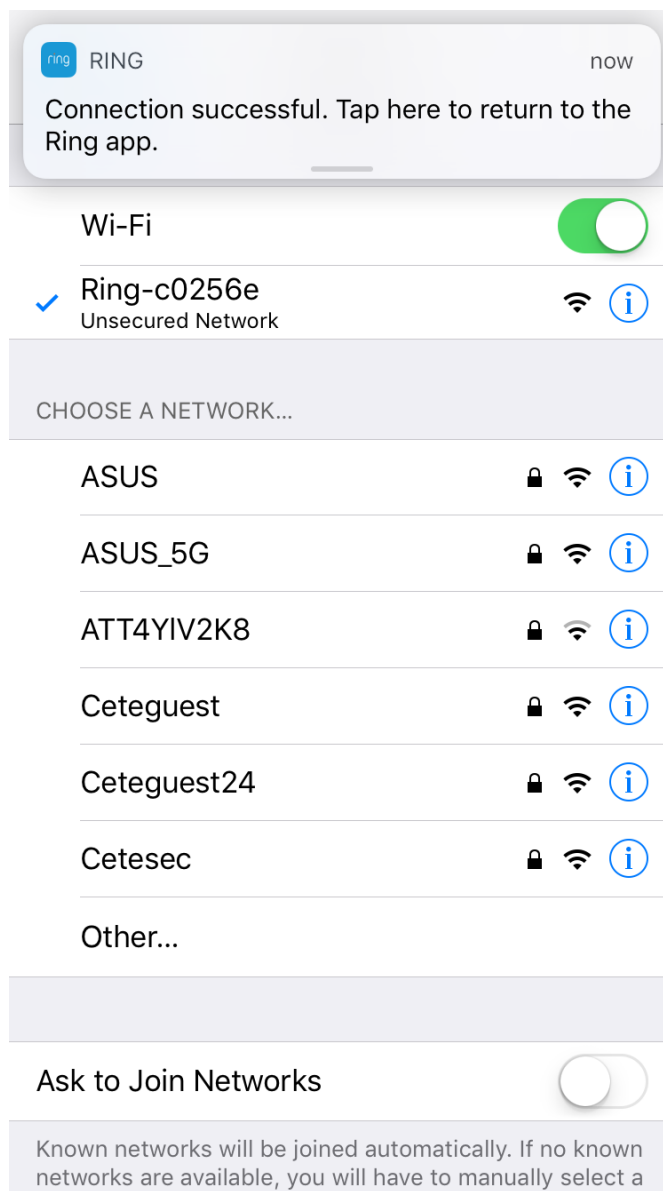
ring RING now

Connection successful. Tap here to return to the Ring app.

Wi-Fi

Ring-c0256e
Unsecured Network

CHOOSE A NETWORK...

ASUS

ASUS_5G

ATT4YIV2K8

Ceteguest

Ceteguest24

Cetesec

Other...

Ask to Join Networks

Known networks will be joined automatically. If no known networks are available, you will have to manually select a